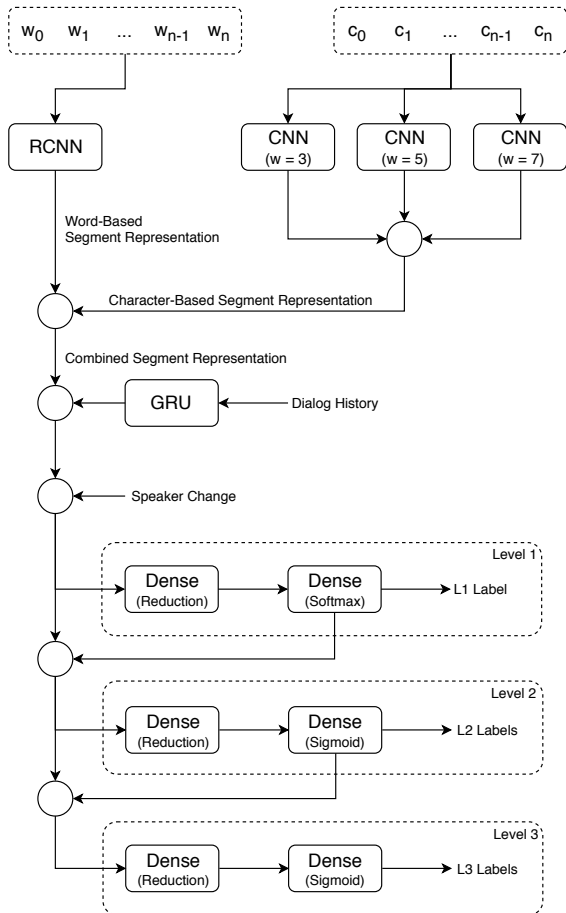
$w_0$ $w_1$ ... $w_{n-1}$ $w_n$

$c_0$ $c_1$ ... $c_{n-1}$ $c_n$

RCNN

CNN (w = 3)

CNN (w = 5)

CNN (w = 7)

Word-Based Segment Representation

Character-Based Segment Representation

Combined Segment Representation

GRU

Dialog History

Speaker Change

Level 1

Dense (Reduction)

Dense (Softmax)

L1 Label

Level 2

Dense (Reduction)

Dense (Sigmoid)

L2 Labels

Level 3

Dense (Reduction)

Dense (Sigmoid)

L3 Labels